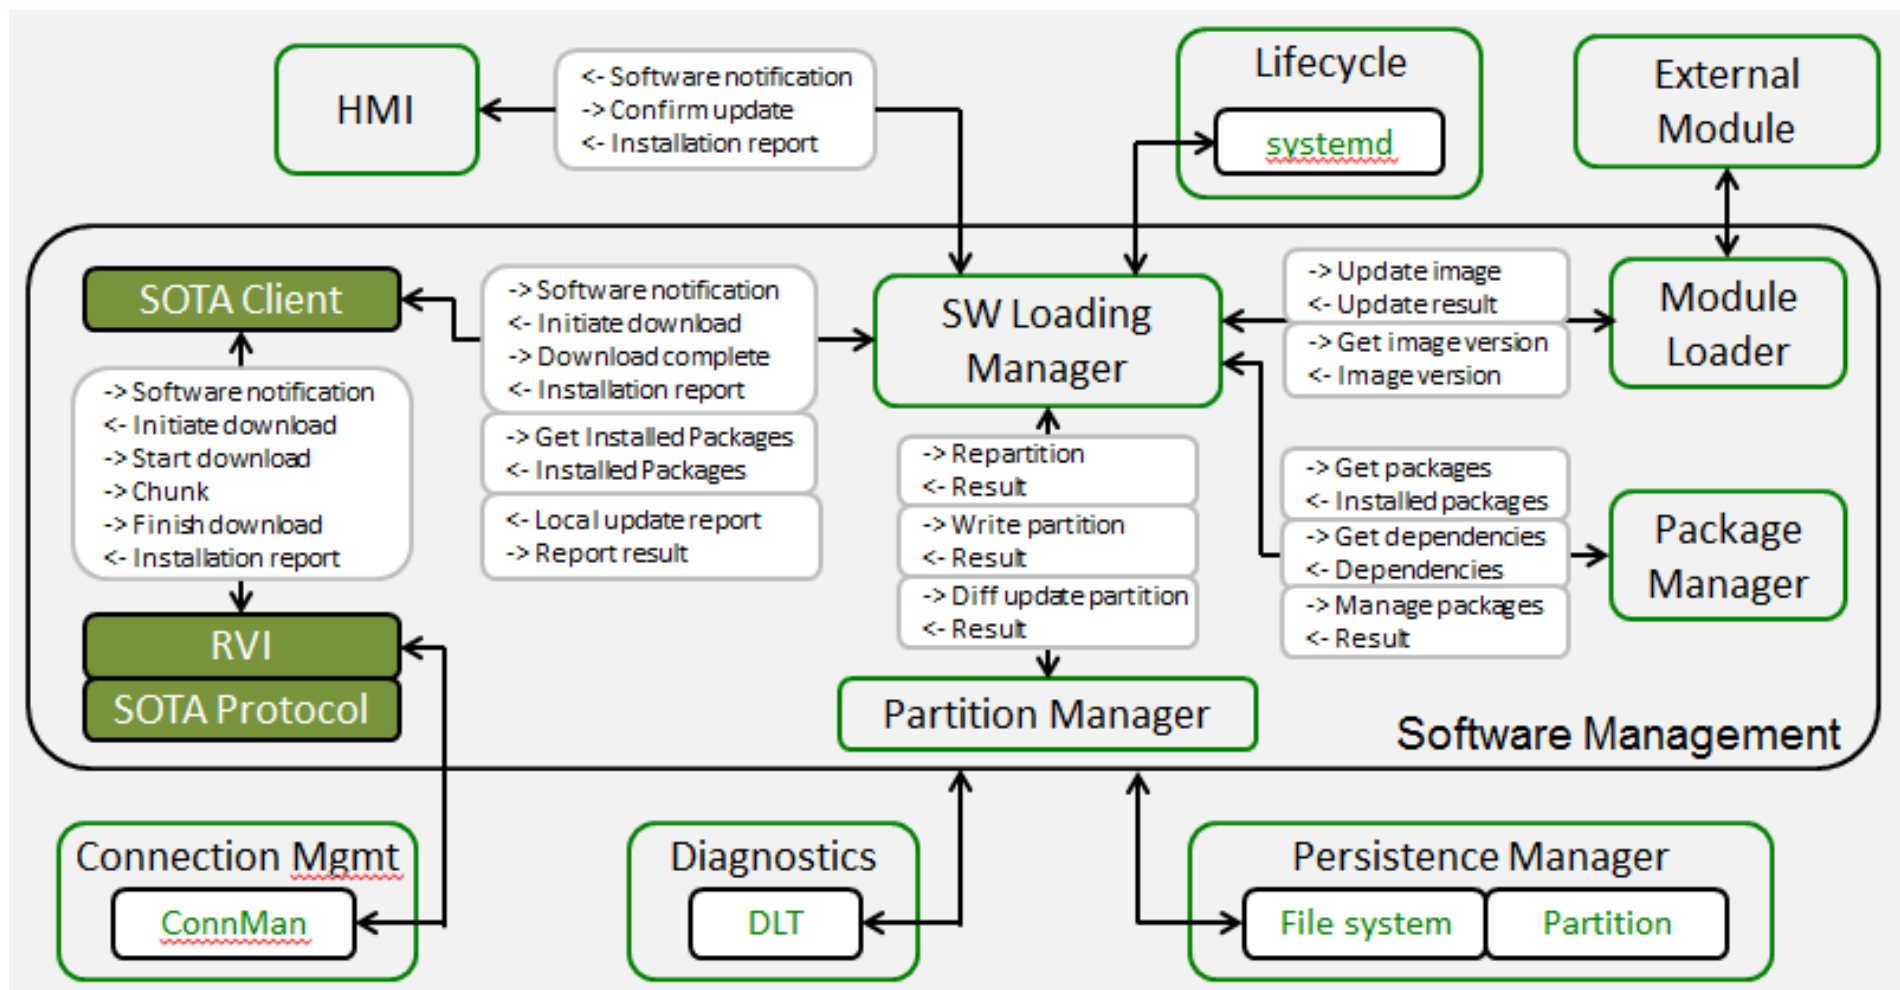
HMI

<- Software notification
-> Confirm update
<- Installation report

Lifecycle

systemd

External Module

SOTA Client

-> Software notification
<- Initiate download
-> Download complete
<- Installation report

SW Loading Manager

-> Update image
<- Update result

-> Get image version
<- Image version

Module Loader

-> Software notification
<- Initiate download
-> Start download
-> Chunk
-> Finish download
<- Installation report

-> Get Installed Packages
<- Installed Packages

<- Local update report
-> Report result

-> Repartition
<- Result

-> Write partition
<- Result

-> Diff update partition
<- Result

-> Get packages
<- Installed packages

-> Get dependencies
<- Dependencies

-> Manage packages
<- Result

Package Manager

RVI

SOTA Protocol

Partition Manager

Software Management

Connection Mgmt

ConnMan

Diagnostics

DLT

Persistence Manager

File system

Partition